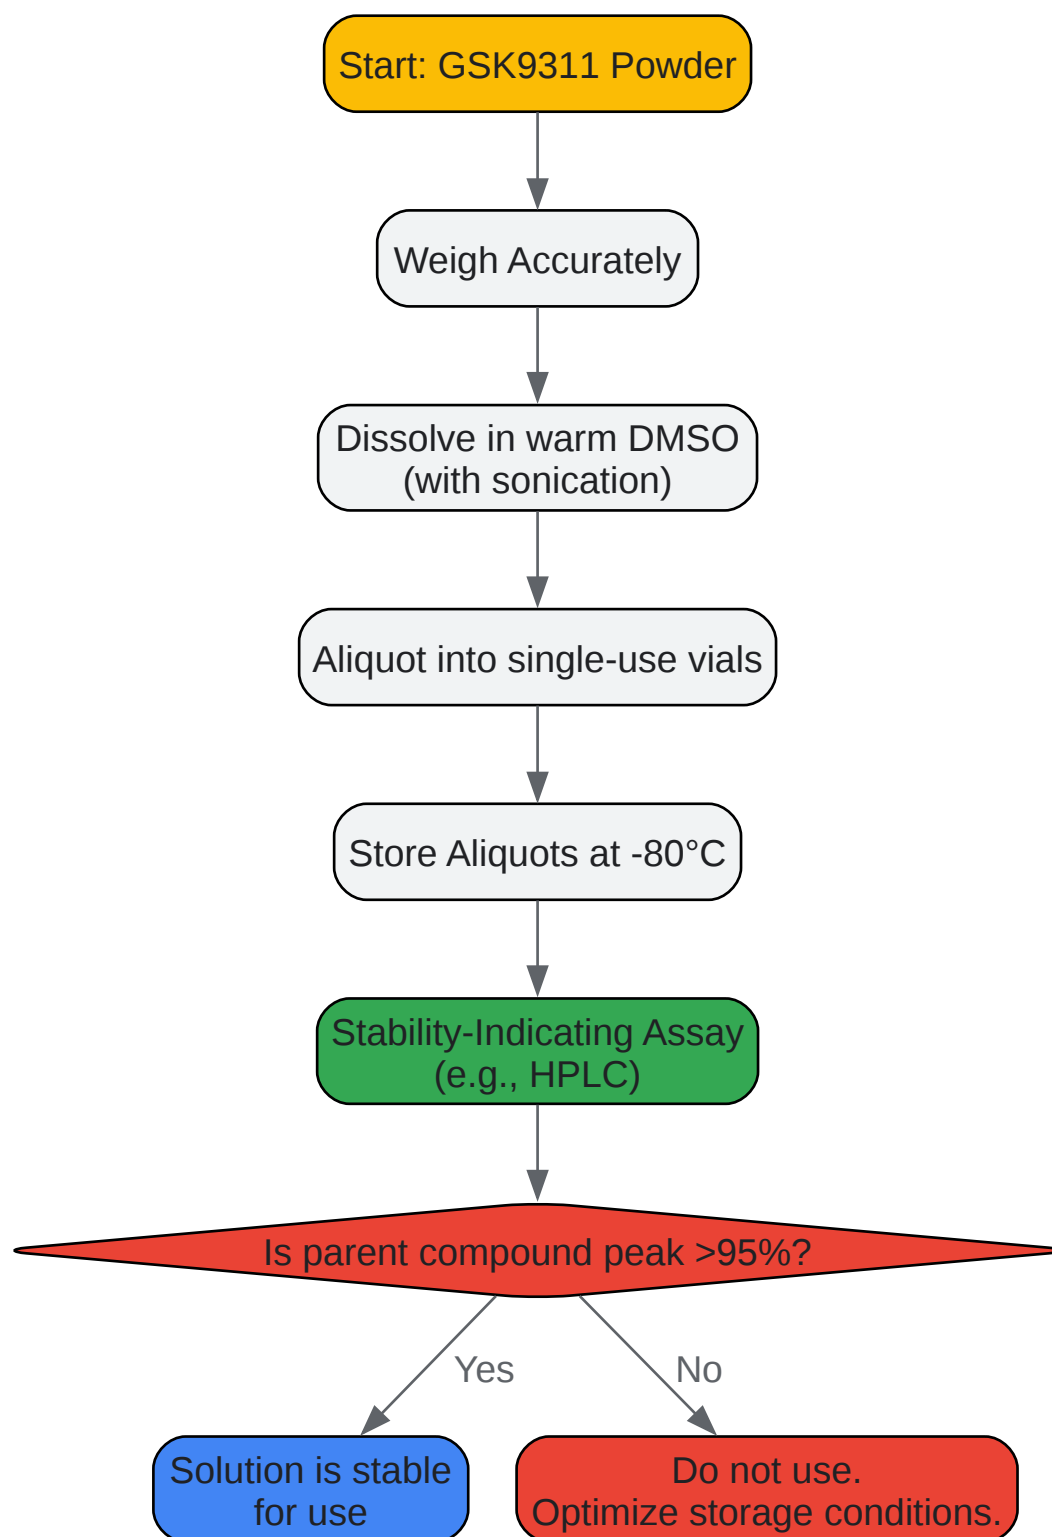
Start: GSK9311 Powder

Weigh Accurately

Dissolve in warm DMSO
(with sonication)

Aliquot into single-use vials

Store Aliquots at -80°C

Stability-Indicating Assay
(e.g., HPLC)

Is parent compound peak >95%?

Yes

No

Solution is stable
for use

Do not use.
Optimize storage conditions.